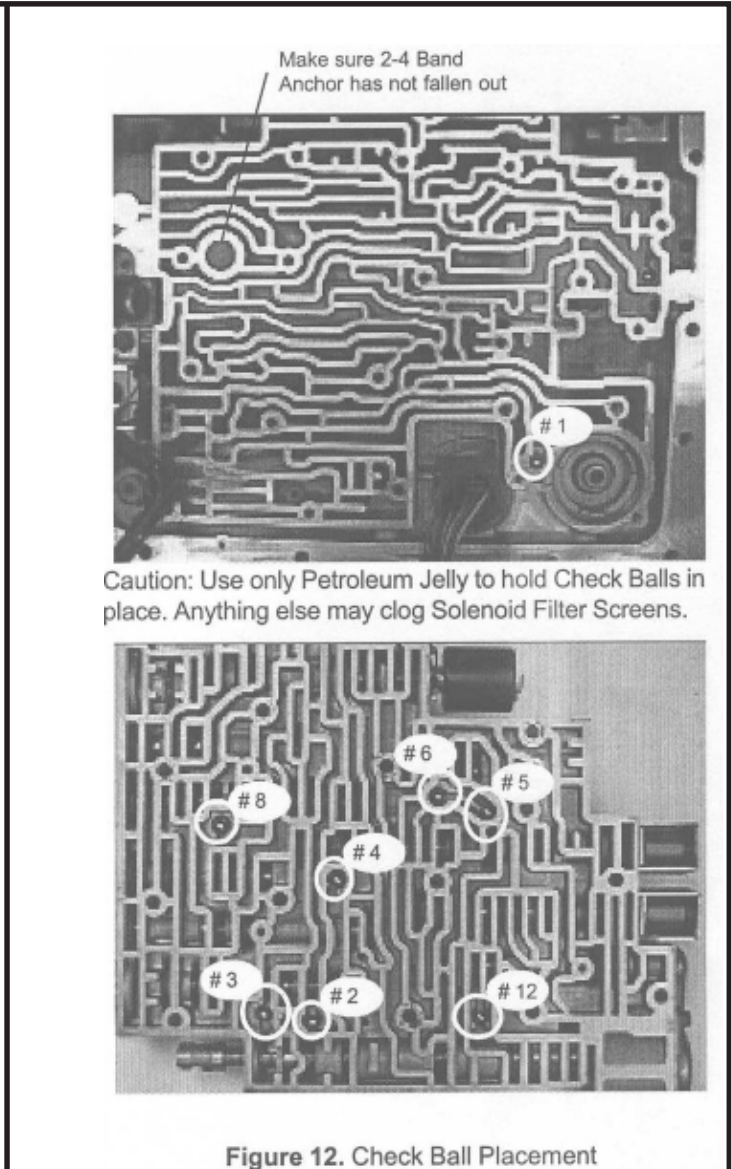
Make sure 2-4 Band Anchor has not fallen out

# 1

Caution: Use only Petroleum Jelly to hold Check Balls in place. Anything else may clog Solenoid Filter Screens.

# 6

# 5

# 8

# 4

# 3

# 2

# 12

Figure 12. Check Ball Placement